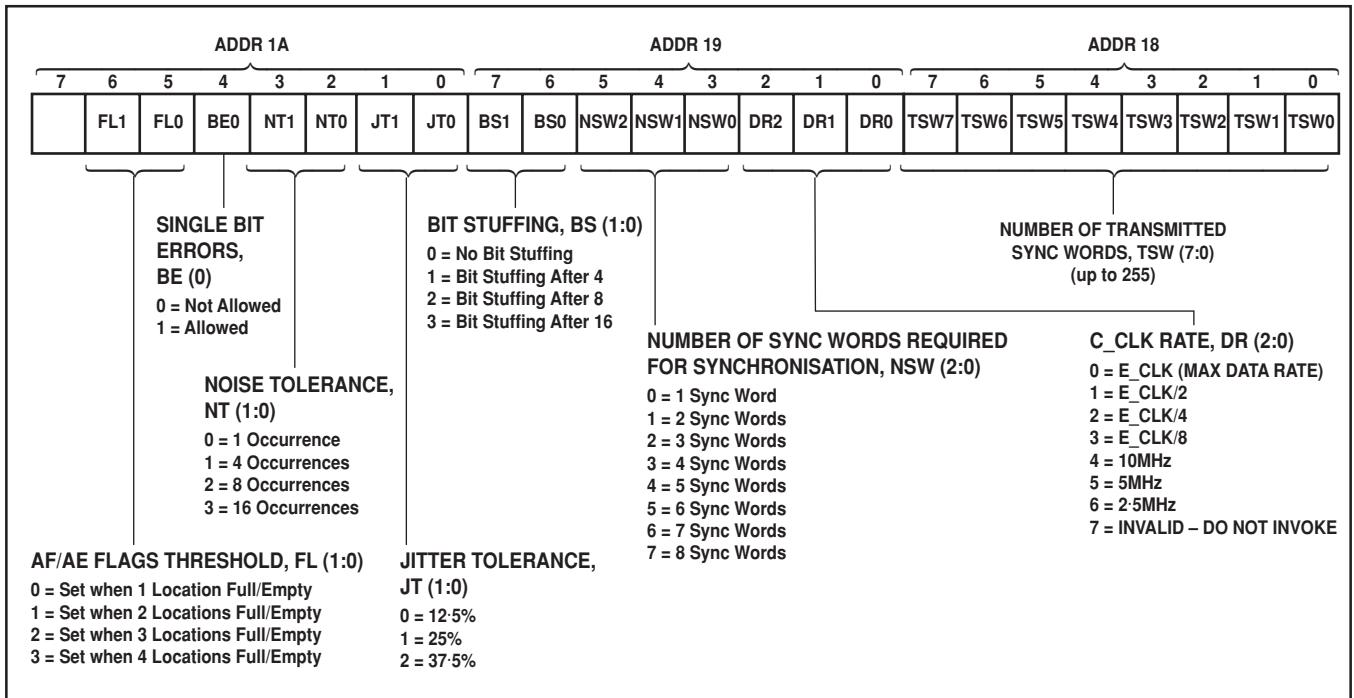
ADDR 1A

ADDR 19

ADDR 18

| 7 | 6 | 5 | 4 | 3 | 2 | 1 | 0 | 7 | 6 | 5 | 4 | 3 | 2 | 1 | 0 | 7 | 6 | 5 | 4 | 3 | 2 | 1 | 0 |
|---|---|---|---|---|---|---|---|---|---|---|---|---|---|---|---|---|---|---|---|---|---|---|---|
|  | FL1 | FL0 | BE0 | NT1 | NT0 | JT1 | JT0 | BS1 | BS0 | NSW2 | NSW1 | NSW0 | DR2 | DR1 | DR0 | TSW7 | TSW6 | TSW5 | TSW4 | TSW3 | TSW2 | TSW1 | TSW0 |

SINGLE BIT ERRORS, BE (0)
0 = Not Allowed
1 = Allowed

BIT STUFFING, BS (1:0)
0 = No Bit Stuffing
1 = Bit Stuffing After 4
2 = Bit Stuffing After 8
3 = Bit Stuffing After 16

NUMBER OF TRANSMITTED SYNC WORDS, TSW (7:0)
(up to 255)

NOISE TOLERANCE, NT (1:0)
0 = 1 Occurrence
1 = 4 Occurrences
2 = 8 Occurrences
3 = 16 Occurrences

NUMBER OF SYNC WORDS REQUIRED FOR SYNCHRONISATION, NSW (2:0)
0 = 1 Sync Word
1 = 2 Sync Words
2 = 3 Sync Words
3 = 4 Sync Words
4 = 5 Sync Words
5 = 6 Sync Words
6 = 7 Sync Words
7 = 8 Sync Words

C_CLK RATE, DR (2:0)
0 = E_CLK (MAX DATA RATE)
1 = E_CLK/2
2 = E_CLK/4
3 = E_CLK/8
4 = 10MHz
5 = 5MHz
6 = 2·5MHz
7 = INVALID – DO NOT INVOKE

AF/AE FLAGS THRESHOLD, FL (1:0)
0 = Set when 1 Location Full/Empty
1 = Set when 2 Locations Full/Empty
2 = Set when 3 Locations Full/Empty
3 = Set when 4 Locations Full/Empty

JITTER TOLERANCE, JT (1:0)
0 = 12·5%
1 = 25%
2 = 37·5%